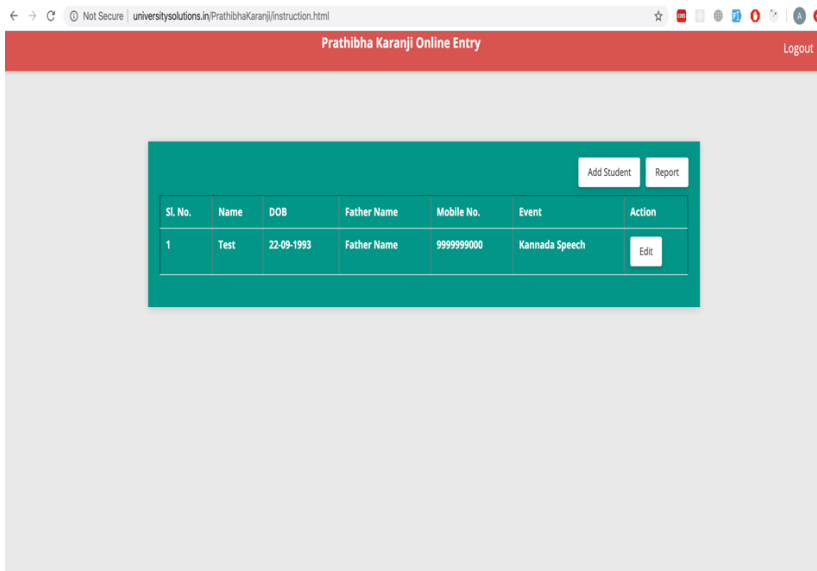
Not Secure | universitysolutions.in/PrathibhaKaranji/instruction.html

Prathibha Karanji Online Entry

Logout

Add Student

Report

| Sl. No. | Name | DOB | Father Name | Mobile No. | Event | Action |
|---|---|---|---|---|---|---|
| 1 | Test | 22-09-1993 | Father Name | 9999999000 | Kannada Speech | Edit |